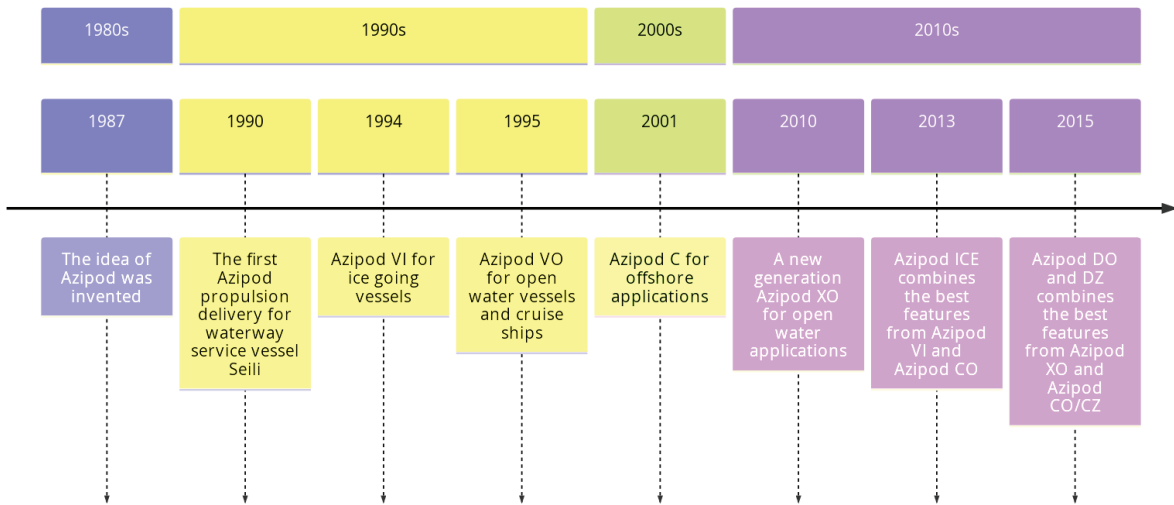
1980s

1990s

2000s

2010s

1987

1990

1994

1995

2001

2010

2013

2015

The idea of Azipod was invented

The first Azipod propulsion delivery for waterway service vessel Seili

Azipod VI for ice going vessels

Azipod VO for open water vessels and cruise ships

Azipod C for offshore applications

A new generation Azipod XO for open water applications

Azipod ICE combines the best features from Azipod VI and Azipod CO

Azipod DO and DZ combines the best features from Azipod XO and Azipod CO/CZ